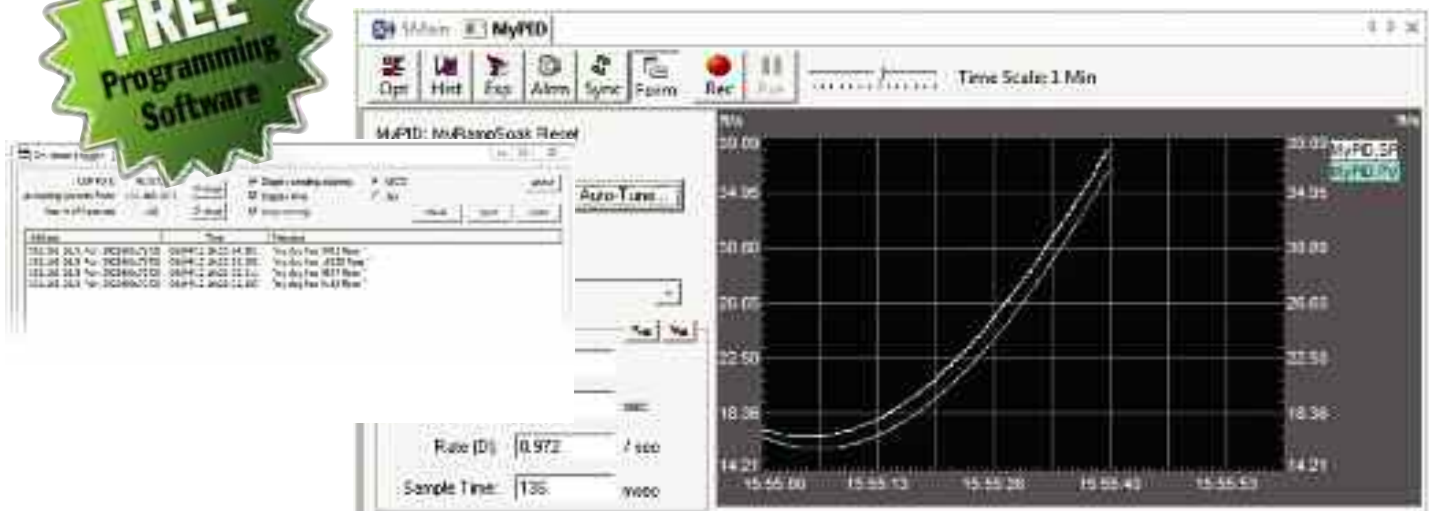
FREE Programming Software

Main MyPID

Opt Hist Fcs Alrm Sync Form Rec Run

Time Scale: 1 Min

MyPID: MyRampSoak Reset

Auto-Tune...

Rate (D): 0.972 / sec

Sample Time: 135 msec

%% 38.09 34.35 30.60 26.65 22.50 18.36 14.21

MyPID.SP
MyPID.PV

15:55:00 15:55:13 15:55:26 15:55:40 15:55:53

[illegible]